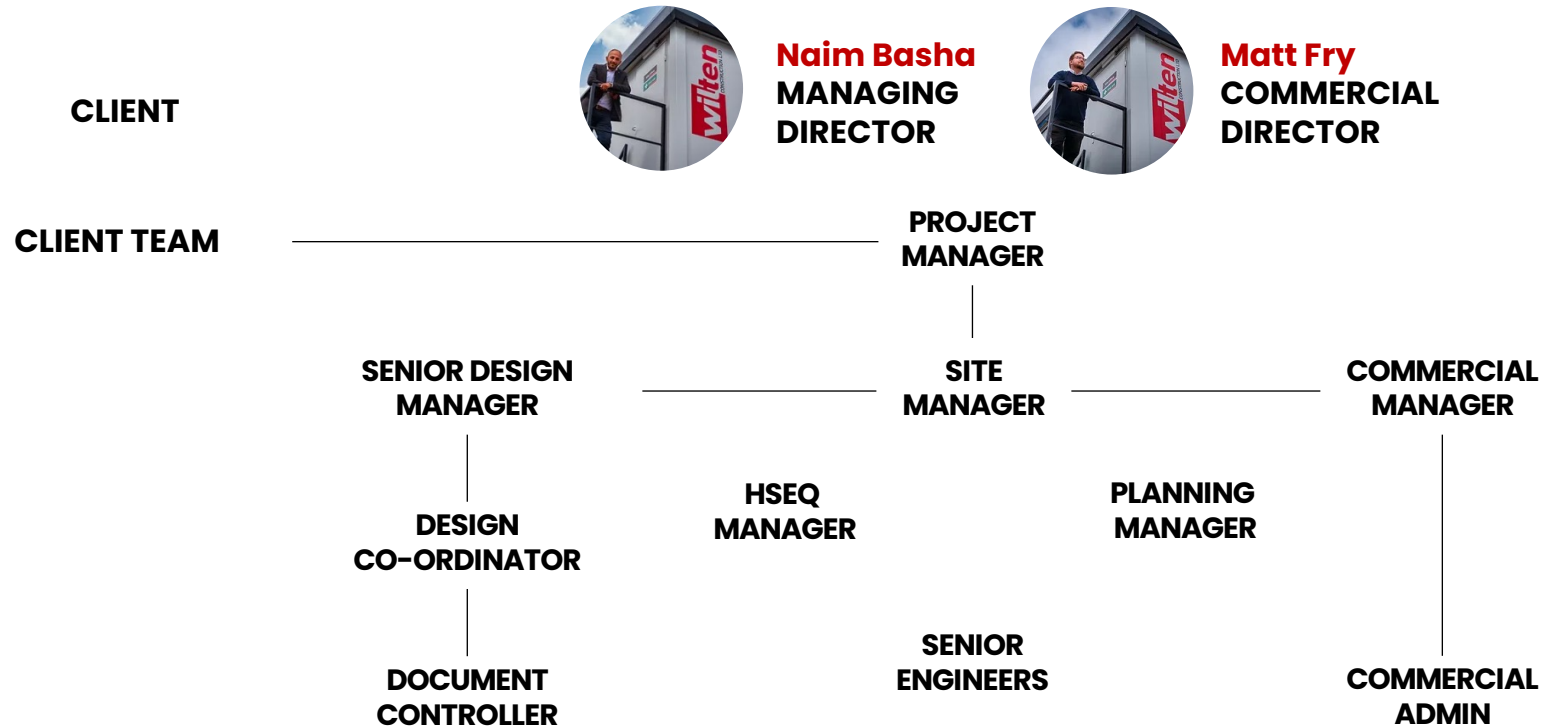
CLIENT

wilten

Naim Basha
MANAGING DIRECTOR

wilten

Matt Fry
COMMERCIAL DIRECTOR

CLIENT TEAM

PROJECT MANAGER

SENIOR DESIGN MANAGER

SITE MANAGER

COMMERCIAL MANAGER

HSEQ MANAGER

PLANNING MANAGER

DESIGN CO-ORDINATOR

SENIOR ENGINEERS

DOCUMENT CONTROLLER

COMMERCIAL ADMIN